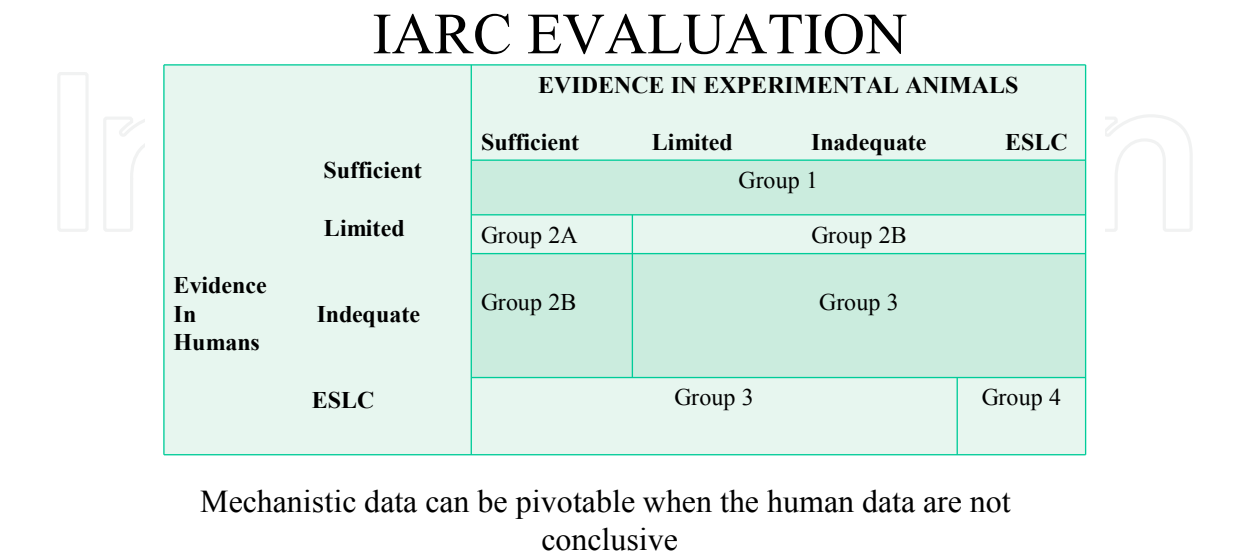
IARC EVALUATION

| | | EVIDENCE IN EXPERIMENTAL ANIMALS | | | |
|---|---|---|---|---|---|
| | | Sufficient | Limited | Inadequate | ESLC |
| Evidence In Humans | Sufficient | Group 1 | | | |
| | Limited | Group 2A | Group 2B | | |
| | Indequate | Group 2B | Group 3 | | |
| | ESLC | Group 3 | | | Group 4 |

Mechanistic data can be pivotable when the human data are not conclusive